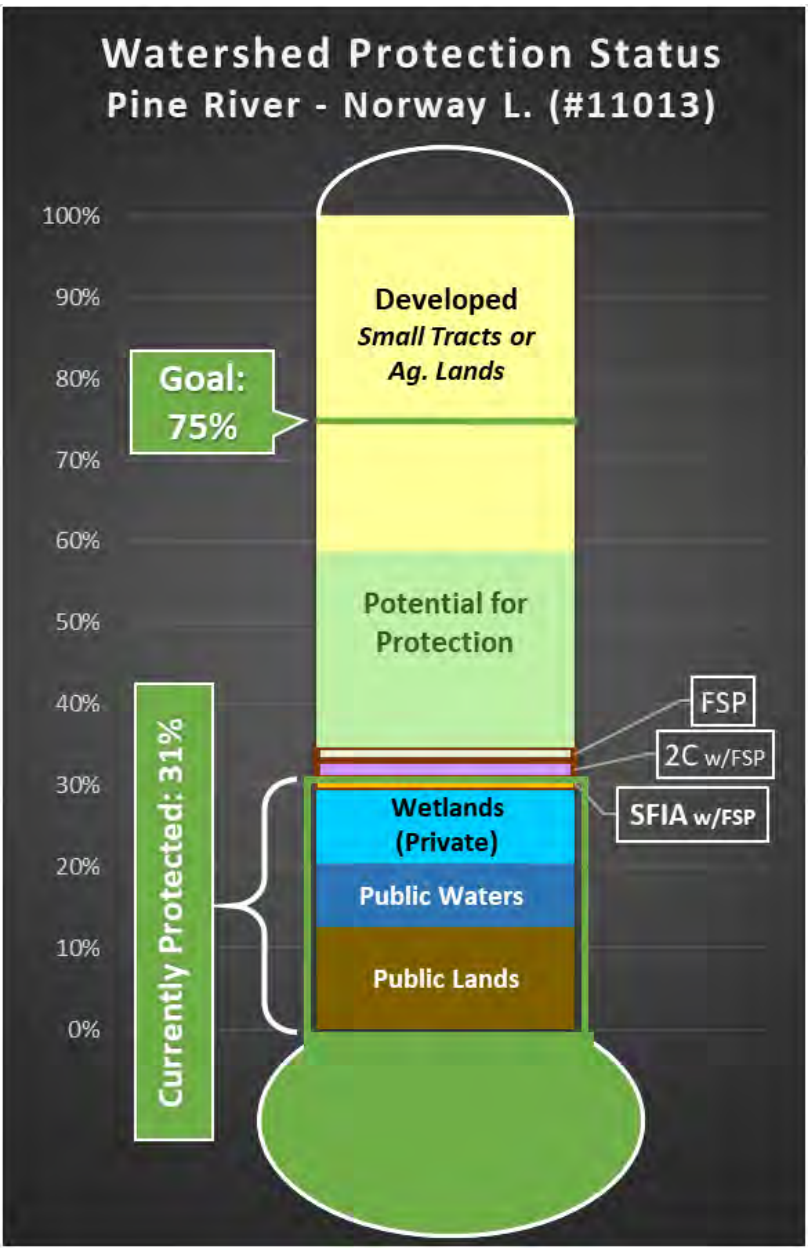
Watershed Protection Status
Pine River - Norway L. (#11013)

100%
90%
80%
70%
60%
50%
40%
30%
20%
10%
0%

Developed
Small Tracts or Ag. Lands

Goal: 75%

Potential for Protection

FSP
2C w/FSP
SFIA w/FSP

Currently Protected: 31%

Wetlands (Private)
Public Waters
Public Lands